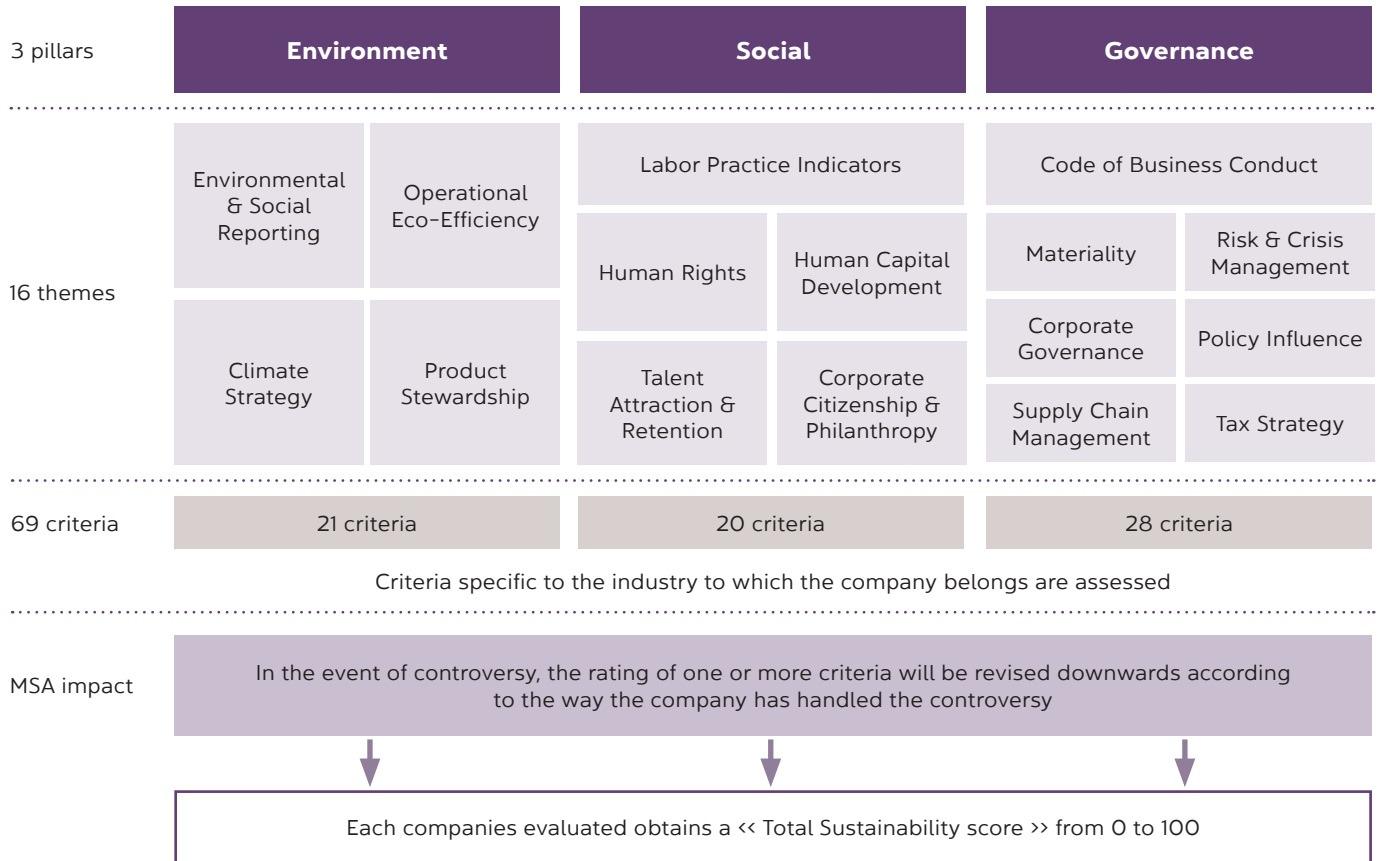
3 pillars

Environment

Social

Governance

16 themes

Environmental & Social Reporting

Operational Eco-Efficiency

Climate Strategy

Product Stewardship

Labor Practice Indicators

Human Rights

Human Capital Development

Talent Attraction & Retention

Corporate Citizenship & Philanthropy

Code of Business Conduct

Materiality

Risk & Crisis Management

Corporate Governance

Policy Influence

Supply Chain Management

Tax Strategy

69 criteria

21 criteria

20 criteria

28 criteria

Criteria specific to the industry to which the company belongs are assessed

MSA impact

In the event of controversy, the rating of one or more criteria will be revised downwards according to the way the company has handled the controversy

Each companies evaluated obtains a << Total Sustainability score >> from 0 to 100